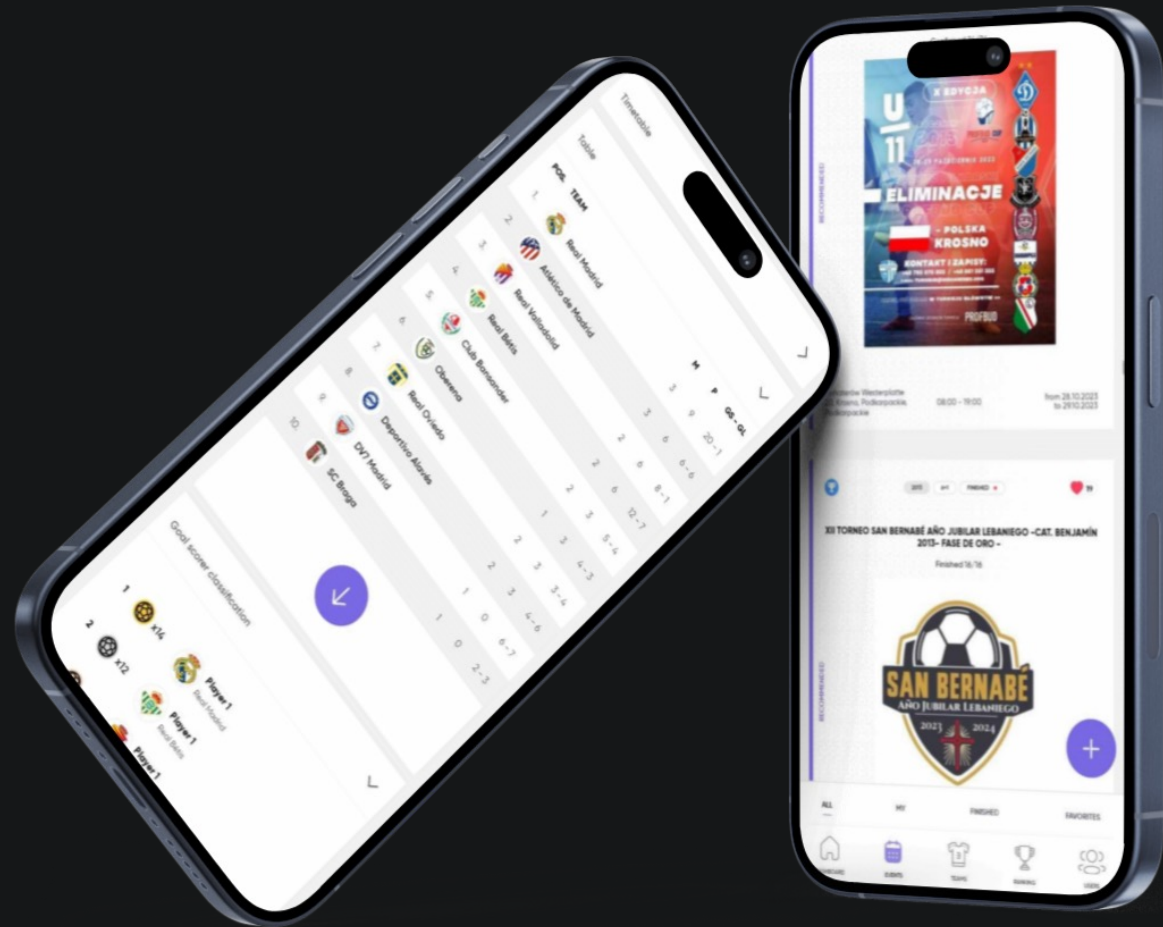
Timetable

Table

| POS. | TEAM | M | P | GS - GL |
|---|---|---|---|---|
| 1. | Real Madrid | 3 | 9 | 20 - 1 |
| 2. | Atlético de Madrid | 3 | 6 | 6 - 6 |
| 3. | Real Valladolid | 2 | 6 | 8 - 1 |
| 4. | Real Betis | 2 | 6 | 12 - 7 |
| 5. | Club Bansander | 3 | 3 | 5 - 4 |
| 6. | Oberena | 1 | 3 | 4 - 3 |
| 7. | Real Oviedo | 2 | 3 | 3 - 4 |
| 8. | Deportivo Alavés | 2 | 3 | 4 - 6 |
| 9. | DVT Madrid | 1 | 0 | 6 - 7 |
| 10. | SC Braga | 1 | 0 | 2 - 3 |

Goal scorer classification

1 x14 Player 1 Real Madrid

2 x12 Player 1 Real Betis

Player 1

RECOMMENDED

U 11

X EDYCJA

ELIMINACJE

POLSKA KROSNO

KONTAKT I ZAPISY

PROFBUD

Westerplatte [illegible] Krosno, Podkarpackie, Podkarpackie

08:00 - 19:00

from 28.10.2023 to 29.10.2023

2013 8+1 FINISHED

19

XII TORNEO SAN BERNABÉ AÑO JUBILAR LEBANIEGO -CAT. BENJAMÍN 2013- FASE DE ORO -

Finished 16/16

RECOMMENDED

SAN BERNABÉ
AÑO JUBILAR LEBANIEGO
2023 2024

+

ALL MY FINISHED FAVORITES

DASHBOARD EVENTS TEAMS RANKING USERS